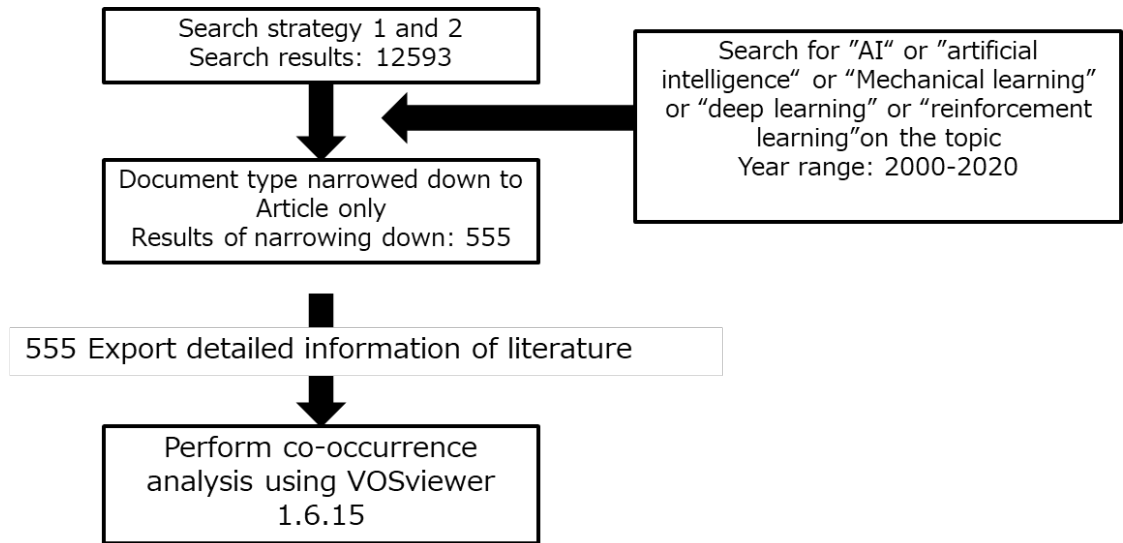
Search strategy 1 and 2
Search results: 12593

Search for ”AI“ or ”artificial intelligence“ or “Mechanical learning” or “deep learning” or “reinforcement learning”on the topic
Year range: 2000-2020

Document type narrowed down to Article only
Results of narrowing down: 555

555 Export detailed information of literature

Perform co-occurrence analysis using VOSviewer 1.6.15